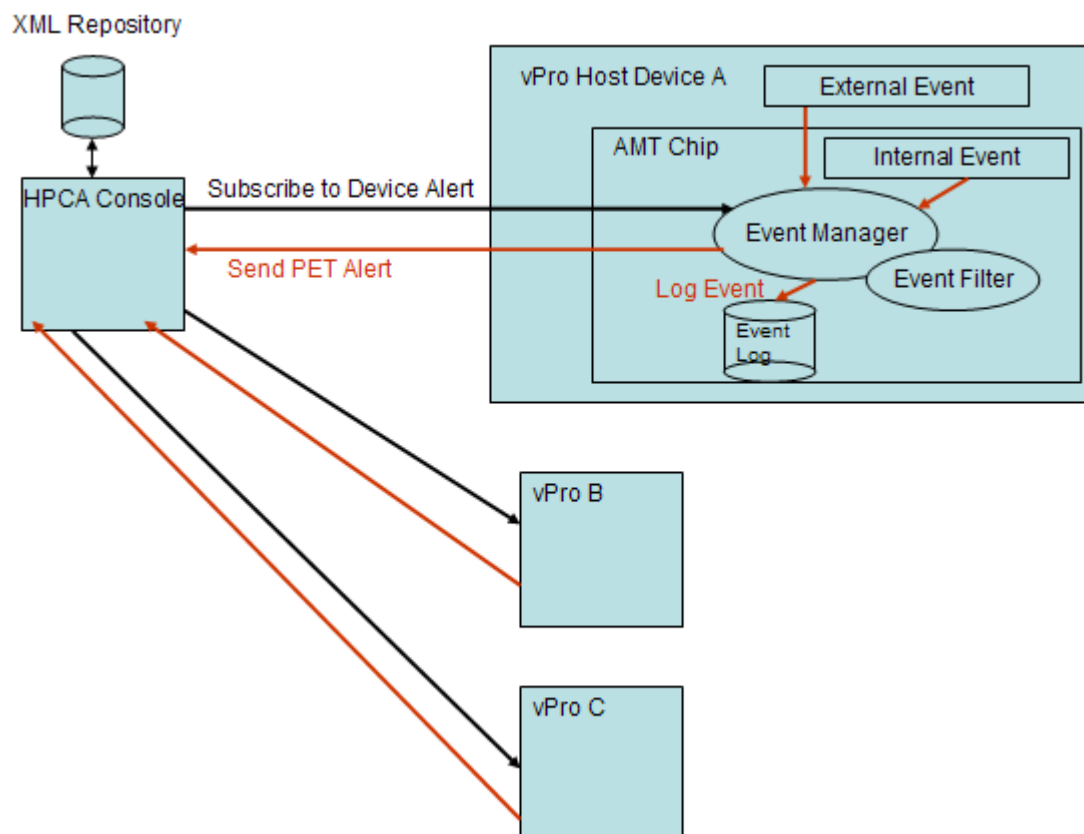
XML Repository

HPCA Console

Subscribe to Device Alert

Send PET Alert

vPro Host Device A

External Event

AMT Chip

Internal Event

Event Manager

Event Filter

Log Event

Event Log

vPro B

vPro C